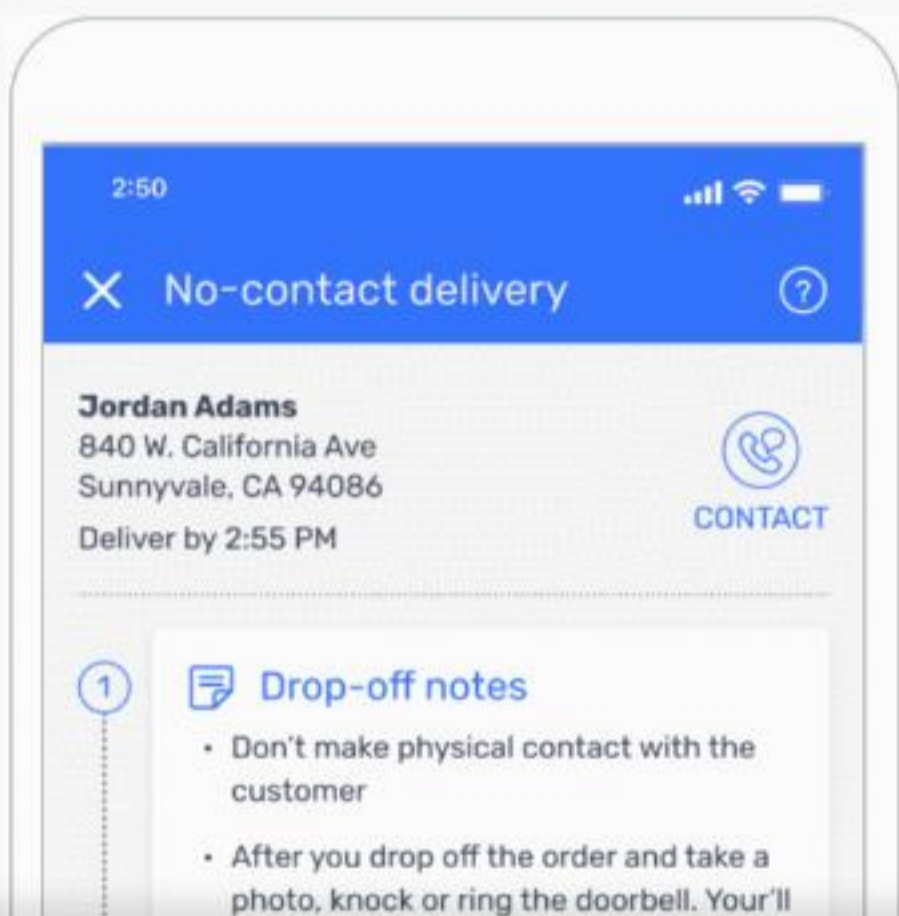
2:50

No-contact delivery

Jordan Adams
840 W. California Ave
Sunnyvale, CA 94086
Deliver by 2:55 PM

CONTACT

1

Drop-off notes

• Don't make physical contact with the customer

• After you drop off the order and take a photo, knock or ring the doorbell. Your'll